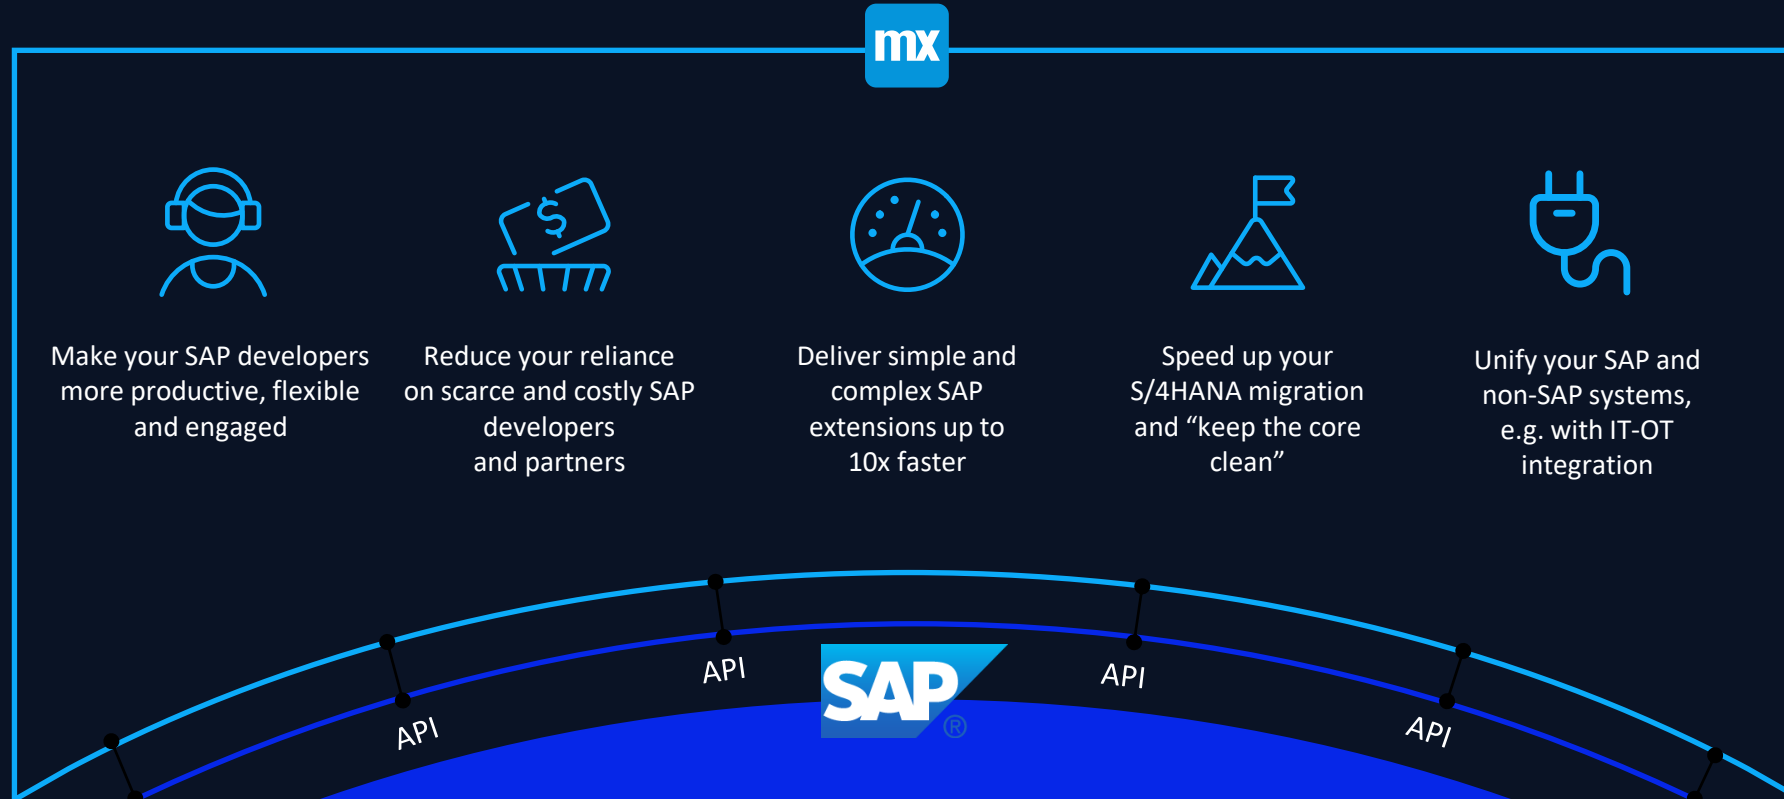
mx

Make your SAP developers more productive, flexible and engaged

Reduce your reliance on scarce and costly SAP developers and partners

Deliver simple and complex SAP extensions up to 10x faster

Speed up your S/4HANA migration and “keep the core clean”

Unify your SAP and non-SAP systems, e.g. with IT-OT integration

API

API

SAP®

API

API